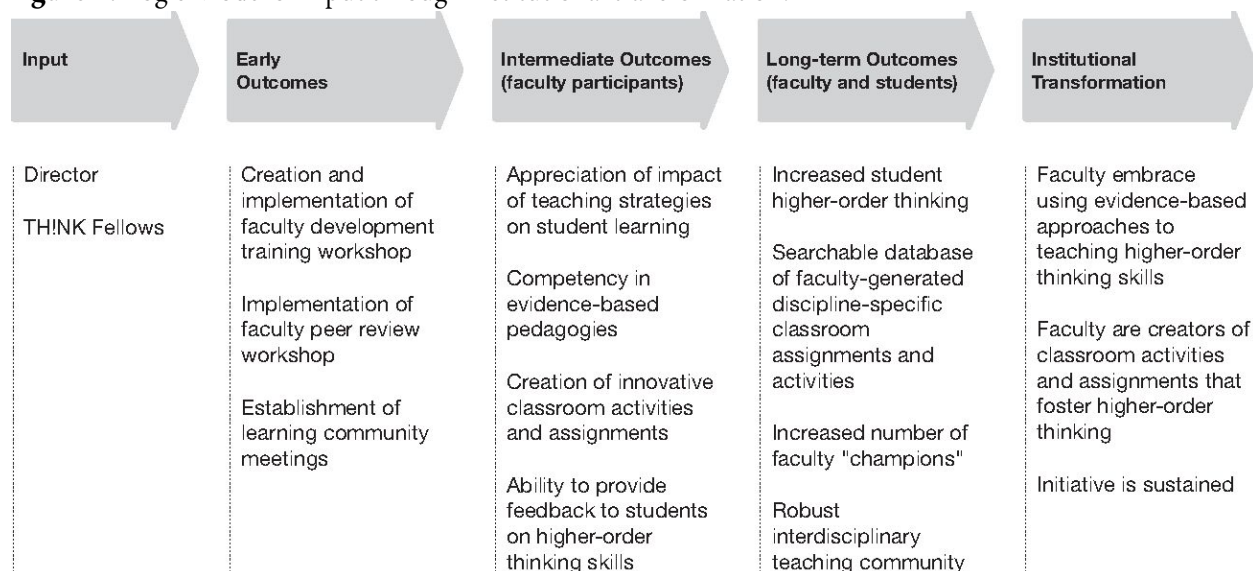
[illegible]

Input

Early Outcomes

Intermediate Outcomes (faculty participants)

Long-term Outcomes (faculty and students)

Institutional Transformation

Director

TH!NK Fellows

Creation and implementation of faculty development training workshop

Implementation of faculty peer review workshop

Establishment of learning community meetings

Appreciation of impact of teaching strategies on student learning

Competency in evidence-based pedagogies

Creation of innovative classroom activities and assignments

Ability to provide feedback to students on higher-order thinking skills

Increased student higher-order thinking

Searchable database of faculty-generated discipline-specific classroom assignments and activities

Increased number of faculty "champions"

Robust interdisciplinary teaching community

Faculty embrace using evidence-based approaches to teaching higher-order thinking skills

Faculty are creators of classroom activities and assignments that foster higher-order thinking

Initiative is sustained